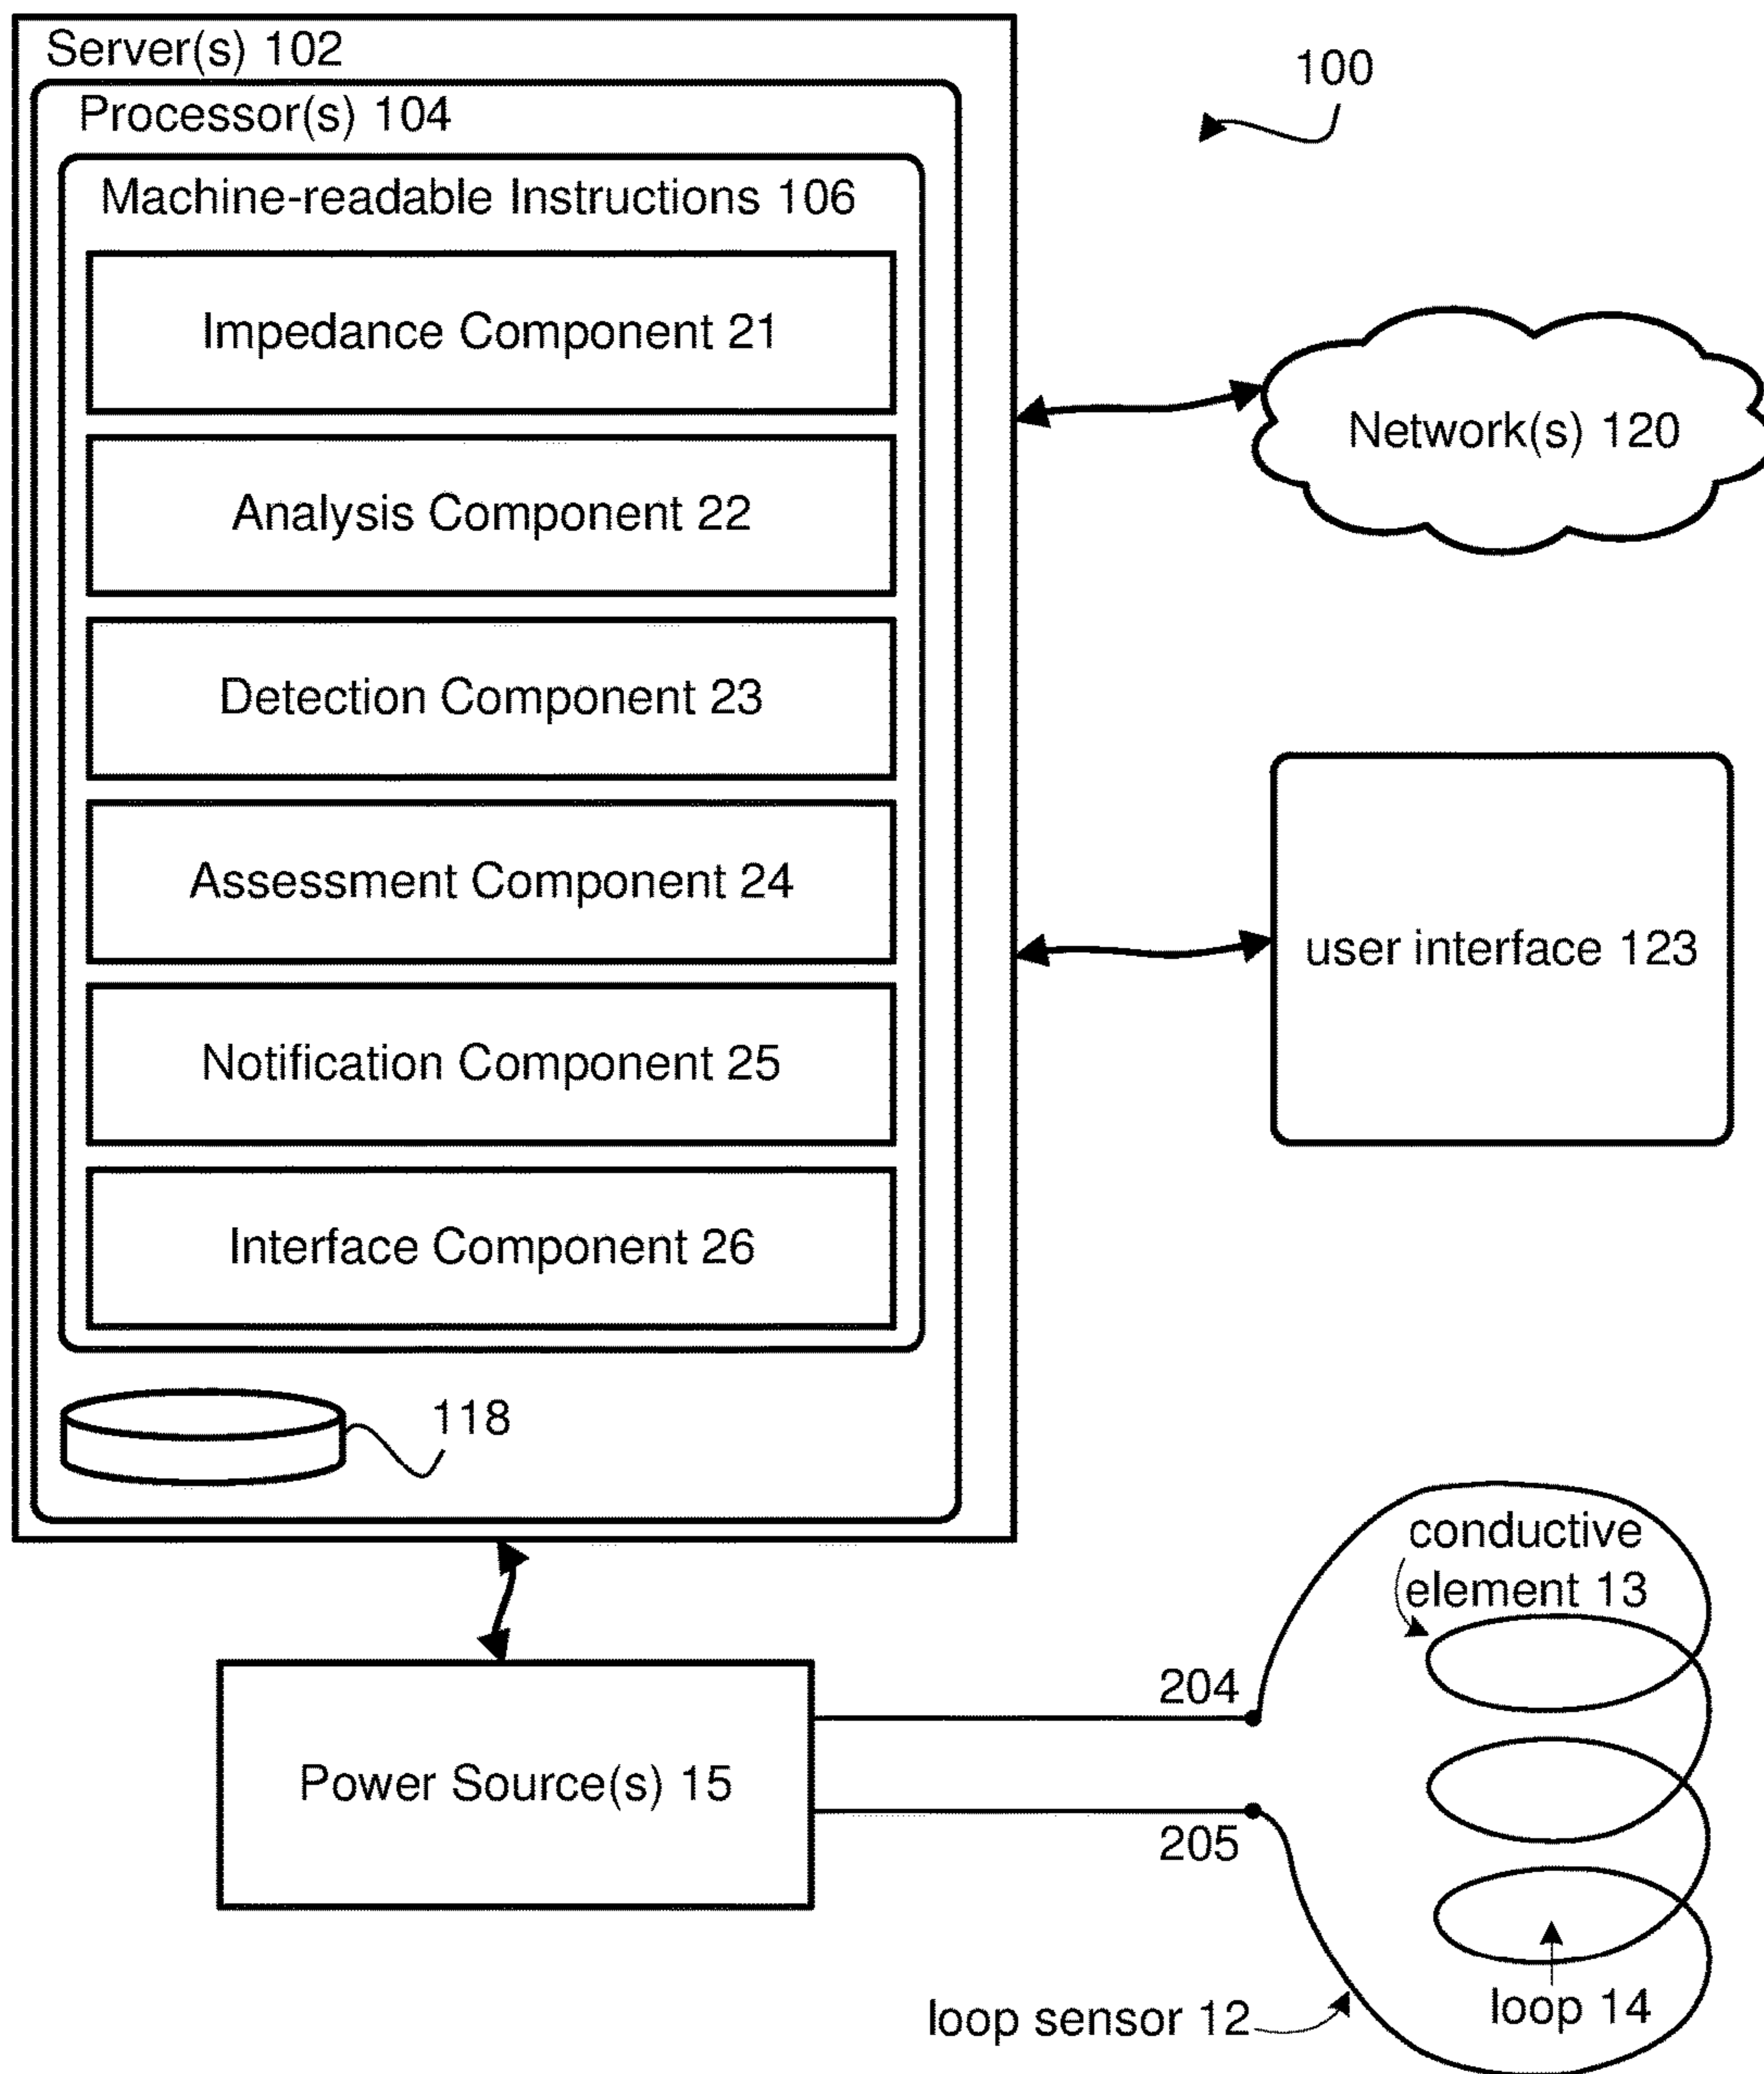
Server(s) 102

Processor(s) 104

Machine-readable Instructions 106

Impedance Component 21

Analysis Component 22

Detection Component 23

Assessment Component 24

Notification Component 25

Interface Component 26

118

100

Network(s) 120

user interface 123

conductive element 13

204

Power Source(s) 15

205

loop sensor 12

loop 14